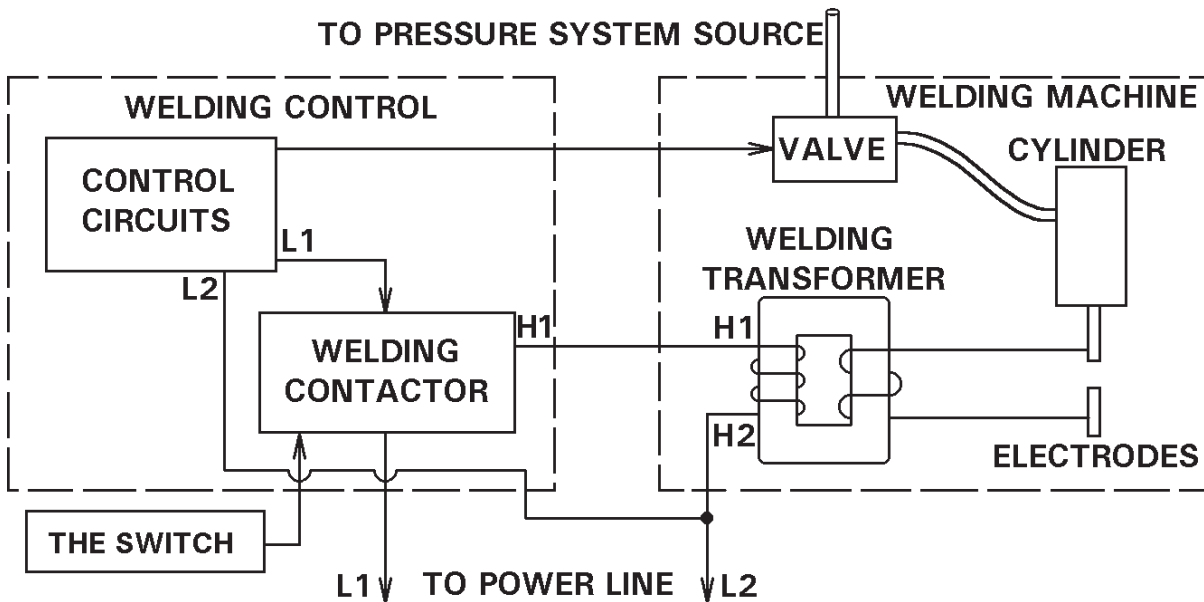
TO PRESSURE SYSTEM SOURCE

WELDING CONTROL

CONTROL CIRCUITS

L1

L2

WELDING CONTACTOR

H1

THE SWITCH

L1

TO POWER LINE

L2

WELDING MACHINE

VALVE

CYLINDER

WELDING TRANSFORMER

H1

H2

ELECTRODES